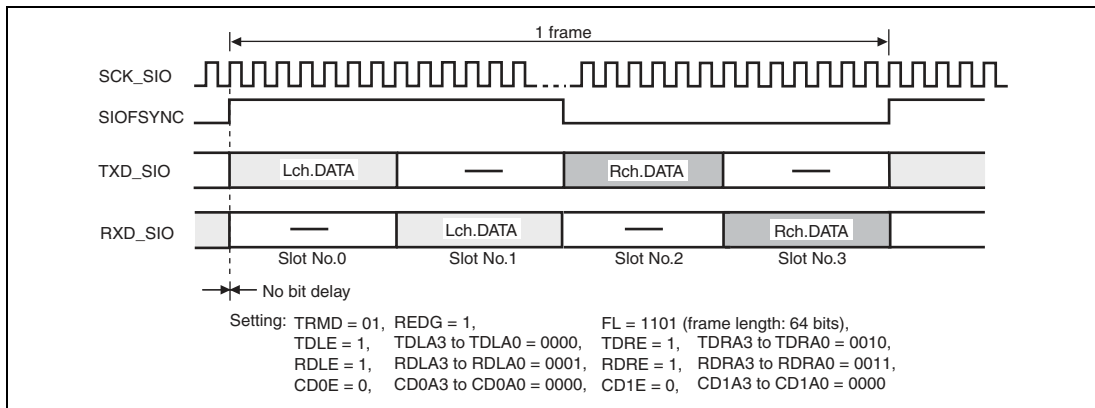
1 frame

SCK_SIO

SIOFSYNC

TXD_SIO

Lch.DATA

—

Rch.DATA

—

RXD_SIO

—

Lch.DATA

—

Rch.DATA

Slot No.0

Slot No.1

Slot No.2

Slot No.3

No bit delay

Setting: TRMD = 01, REDG = 1, FL = 1101 (frame length: 64 bits),
TDLE = 1, TDLA3 to TDLA0 = 0000, TDRE = 1, TDRA3 to TDRA0 = 0010,
RDLE = 1, RDLA3 to RDLA0 = 0001, RDRE = 1, RDRA3 to RDRA0 = 0011,
CD0E = 0, CD0A3 to CD0A0 = 0000, CD1E = 0, CD1A3 to CD1A0 = 0000